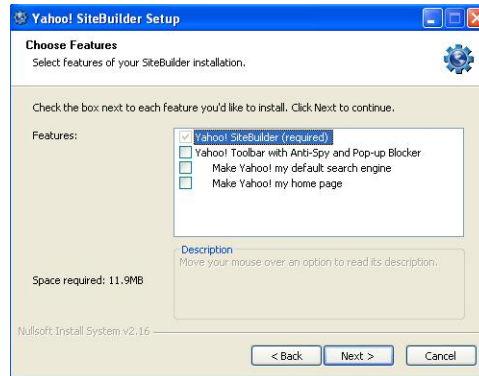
Yahoo! SiteBuilder Setup

Choose Features
Select features of your SiteBuilder installation.

Check the box next to each feature you'd like to install. Click Next to continue.

Features:

Yahoo! SiteBuilder (required)
Yahoo! Toolbar with Anti-Spy and Pop-up Blocker
Make Yahoo! my default search engine
Make Yahoo! my home page

Description
Move your mouse over an option to read its description.

Space required: 11.9MB

Nullsoft Install System v2.16

< Back
Next >
Cancel